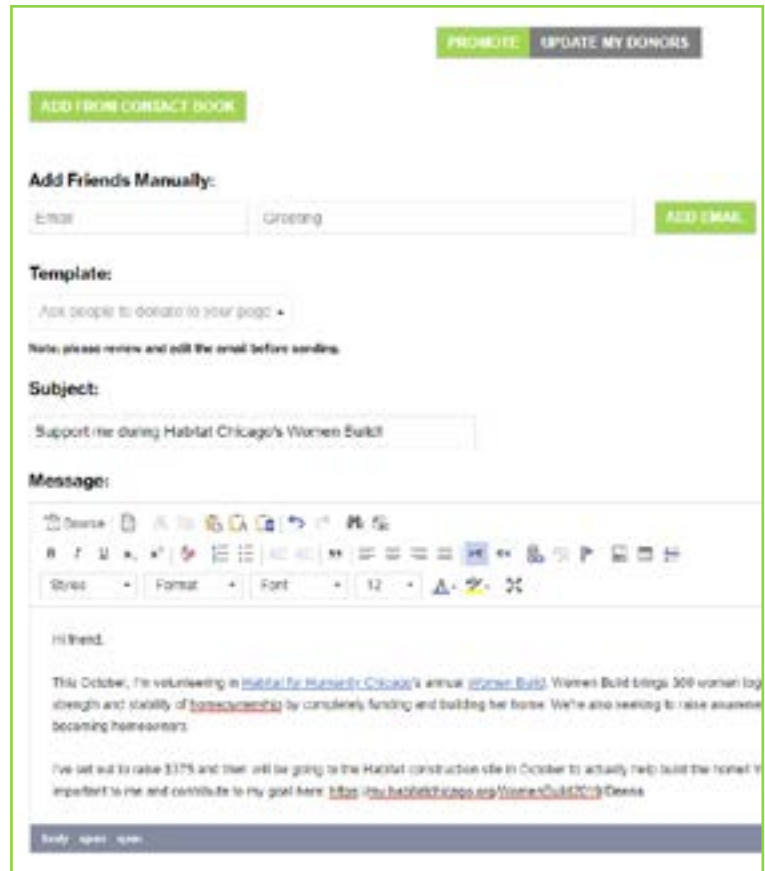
PROMOTE UPDATE MY DONORS

ADD FROM CONTACT BOOK

Add Friends Manually:

Email Greeting ADD EMAIL

Template:

Ask people to donate to your page

Note: please review and edit the email before sending.

Subject:

Support me during Habitat Chicago's Women Build!

Message:

Source

Styles Format Font 12

Hi friend,

This October, I'm volunteering in Habitat for Humanity Chicago's annual Women Build. Women Build brings 300 women tog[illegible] strength and stability of homeownership by completely funding and building her home. We're also seeking to raise awarene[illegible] becoming homeowners.

I've set out to raise $375 and then will be going to the Habitat construction site in October to actually help build the home! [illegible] important to me and contribute to my goal here: https://p2p.habitatchicago.org/WomenBuild2019/Deena.

body span span